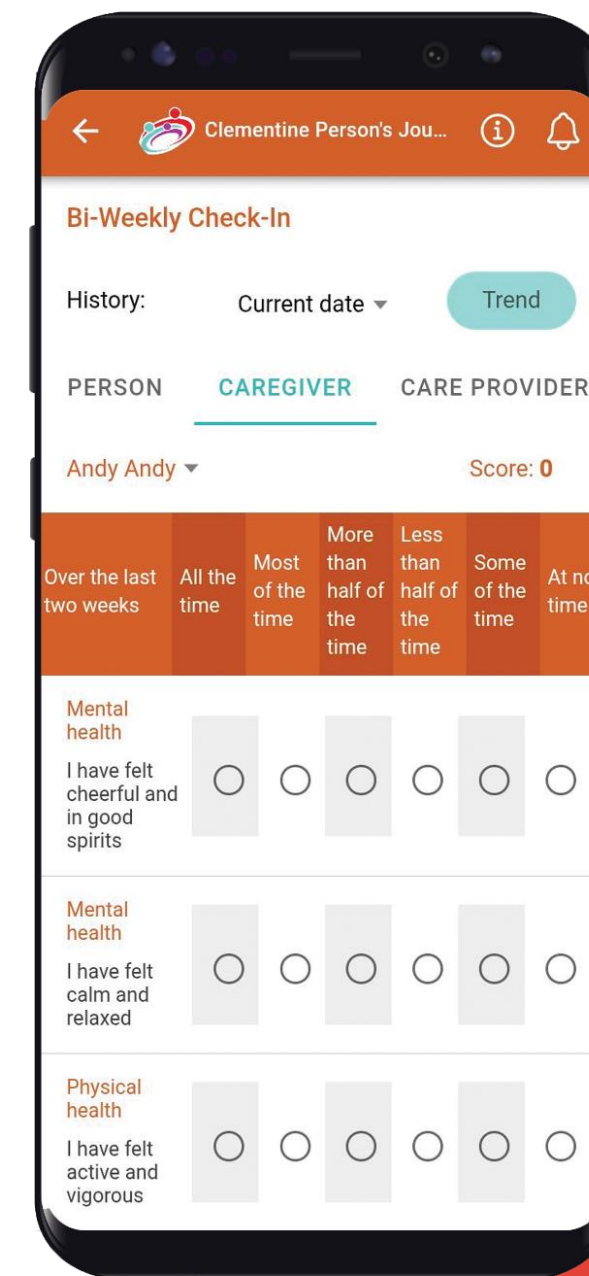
Clementine Person's Jou...

Bi-Weekly Check-In

History: Current date Trend

PERSON CAREGIVER CARE PROVIDER

Andy Andy Score: **0**

| Over the last two weeks | All the time | Most of the time | More than half of the time | Less than half of the time | Some of the time | At no time |
|---|---|---|---|---|---|---|
| Mental health I have felt cheerful and in good spirits | ○ | ○ | ○ | ○ | ○ | ○ |
| Mental health I have felt calm and relaxed | ○ | ○ | ○ | ○ | ○ | ○ |
| Physical health I have felt active and vigorous | ○ | ○ | ○ | ○ | ○ | ○ |